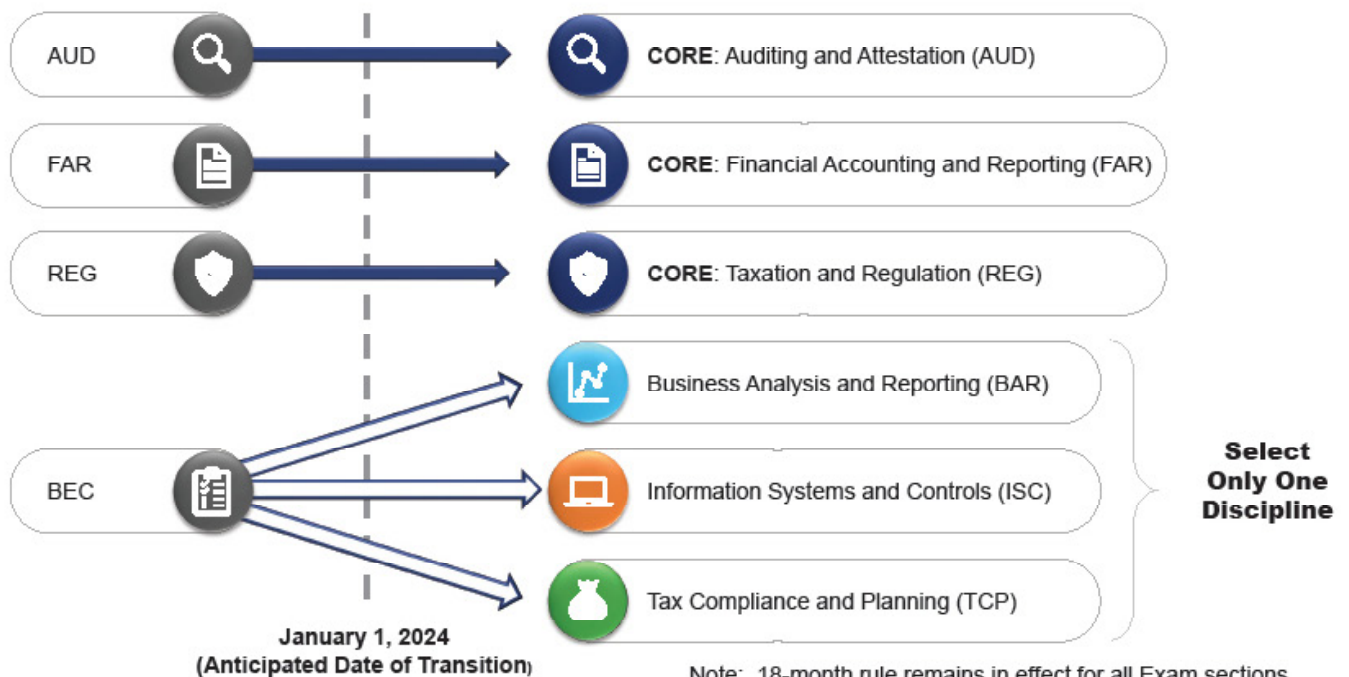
AUD

CORE: Auditing and Attestation (AUD)

FAR

CORE: Financial Accounting and Reporting (FAR)

REG

CORE: Taxation and Regulation (REG)

BEC

Business Analysis and Reporting (BAR)

Information Systems and Controls (ISC)

Tax Compliance and Planning (TCP)

Select Only One Discipline

January 1, 2024
(Anticipated Date of Transition)

Note: 18-month rule remains in effect for all Exam sections